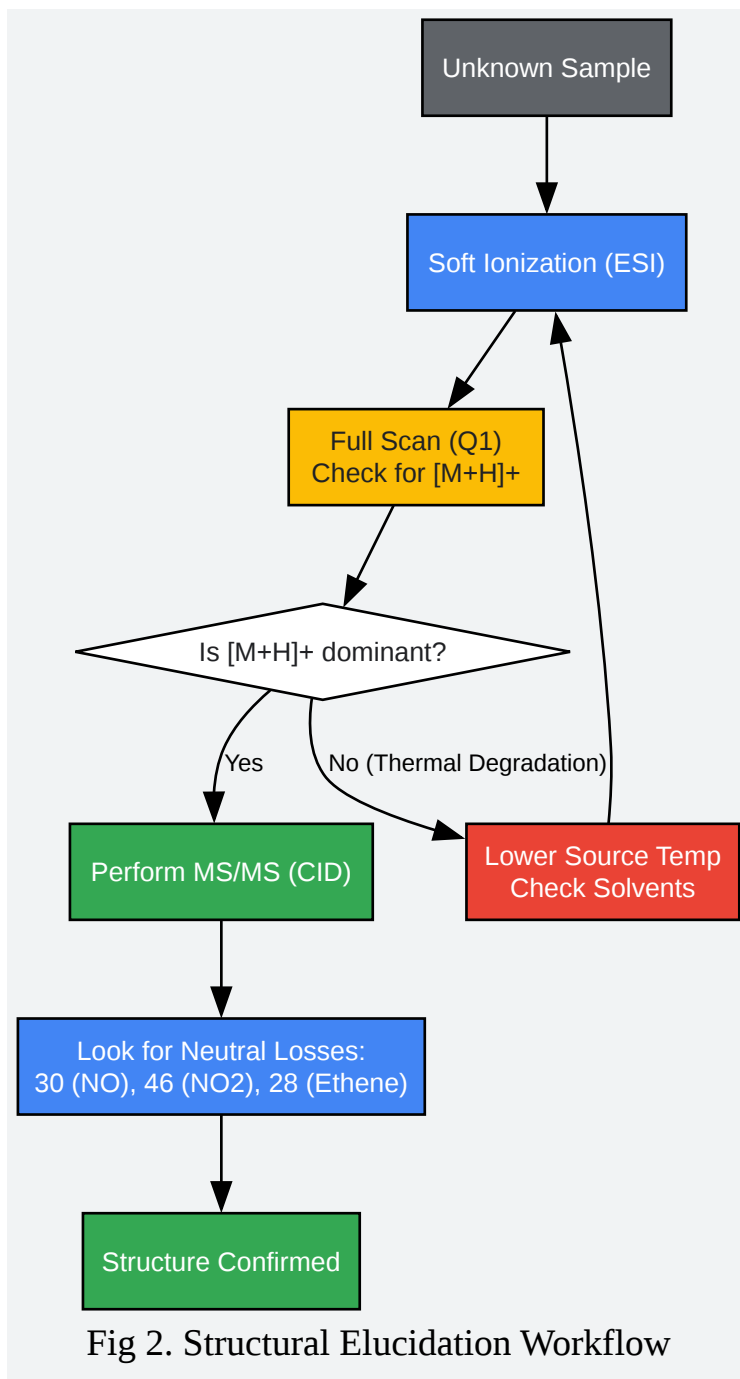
Unknown Sample

Soft Ionization (ESI)

Full Scan (Q1)
Check for [M+H]+

Is [M+H]+ dominant?

Yes

No (Thermal Degradation)

Perform MS/MS (CID)

Lower Source Temp
Check Solvents

Look for Neutral Losses:
30 (NO), 46 (NO2), 28 (Ethene)

Structure Confirmed

Fig 2. Structural Elucidation Workflow